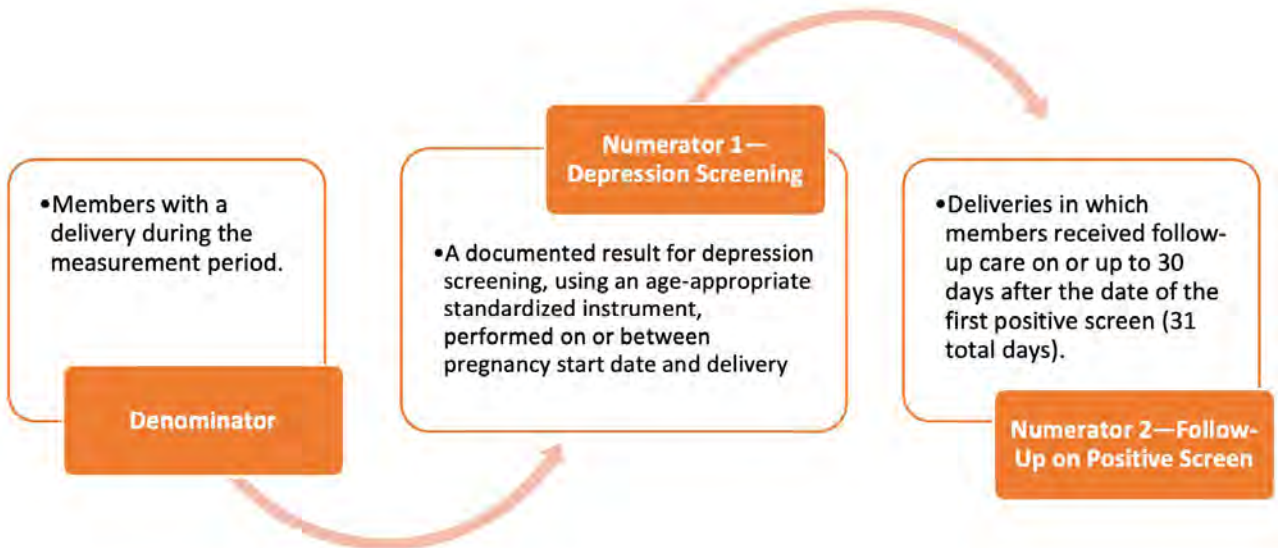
•Members with a delivery during the measurement period.

Denominator

Numerator 1—Depression Screening

•A documented result for depression screening, using an age-appropriate standardized instrument, performed on or between pregnancy start date and delivery

•Deliveries in which members received follow-up care on or up to 30 days after the date of the first positive screen (31 total days).

Numerator 2—Follow-Up on Positive Screen